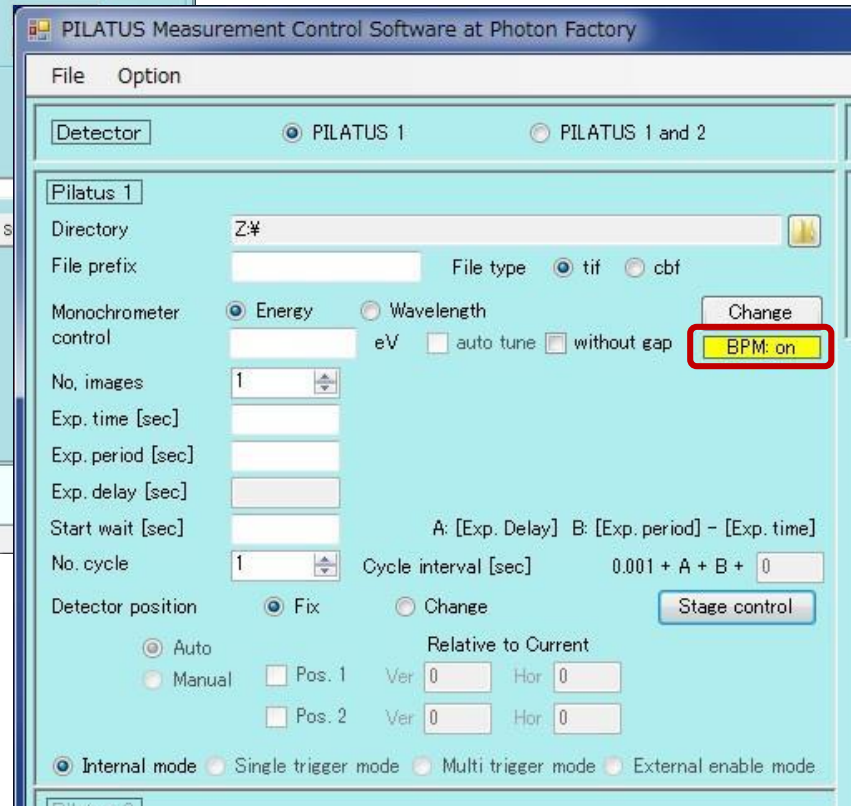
PILATUS Measurement Control Software at Photon Factory

File Option

Detector
PILATUS 1
PILATUS 1 and 2

Pilatus 1

Directory Z:¥

File prefix

File type tif cbf

Monochrometer control
Energy
Wavelength
Change
eV
auto tune
without gap
BPM: on

No, images 1

Exp. time [sec]

Exp. period [sec]

Exp. delay [sec]

Start wait [sec]

A: [Exp. Delay] B: [Exp. period] - [Exp. time]

No. cycle 1

Cycle interval [sec] 0.001 + A + B + 0

Detector position
Fix
Change
Stage control

Auto
Manual

Relative to Current

Pos. 1 Ver 0 Hor 0

Pos. 2 Ver 0 Hor 0

Internal mode
Single trigger mode
Multi trigger mode
External enable mode